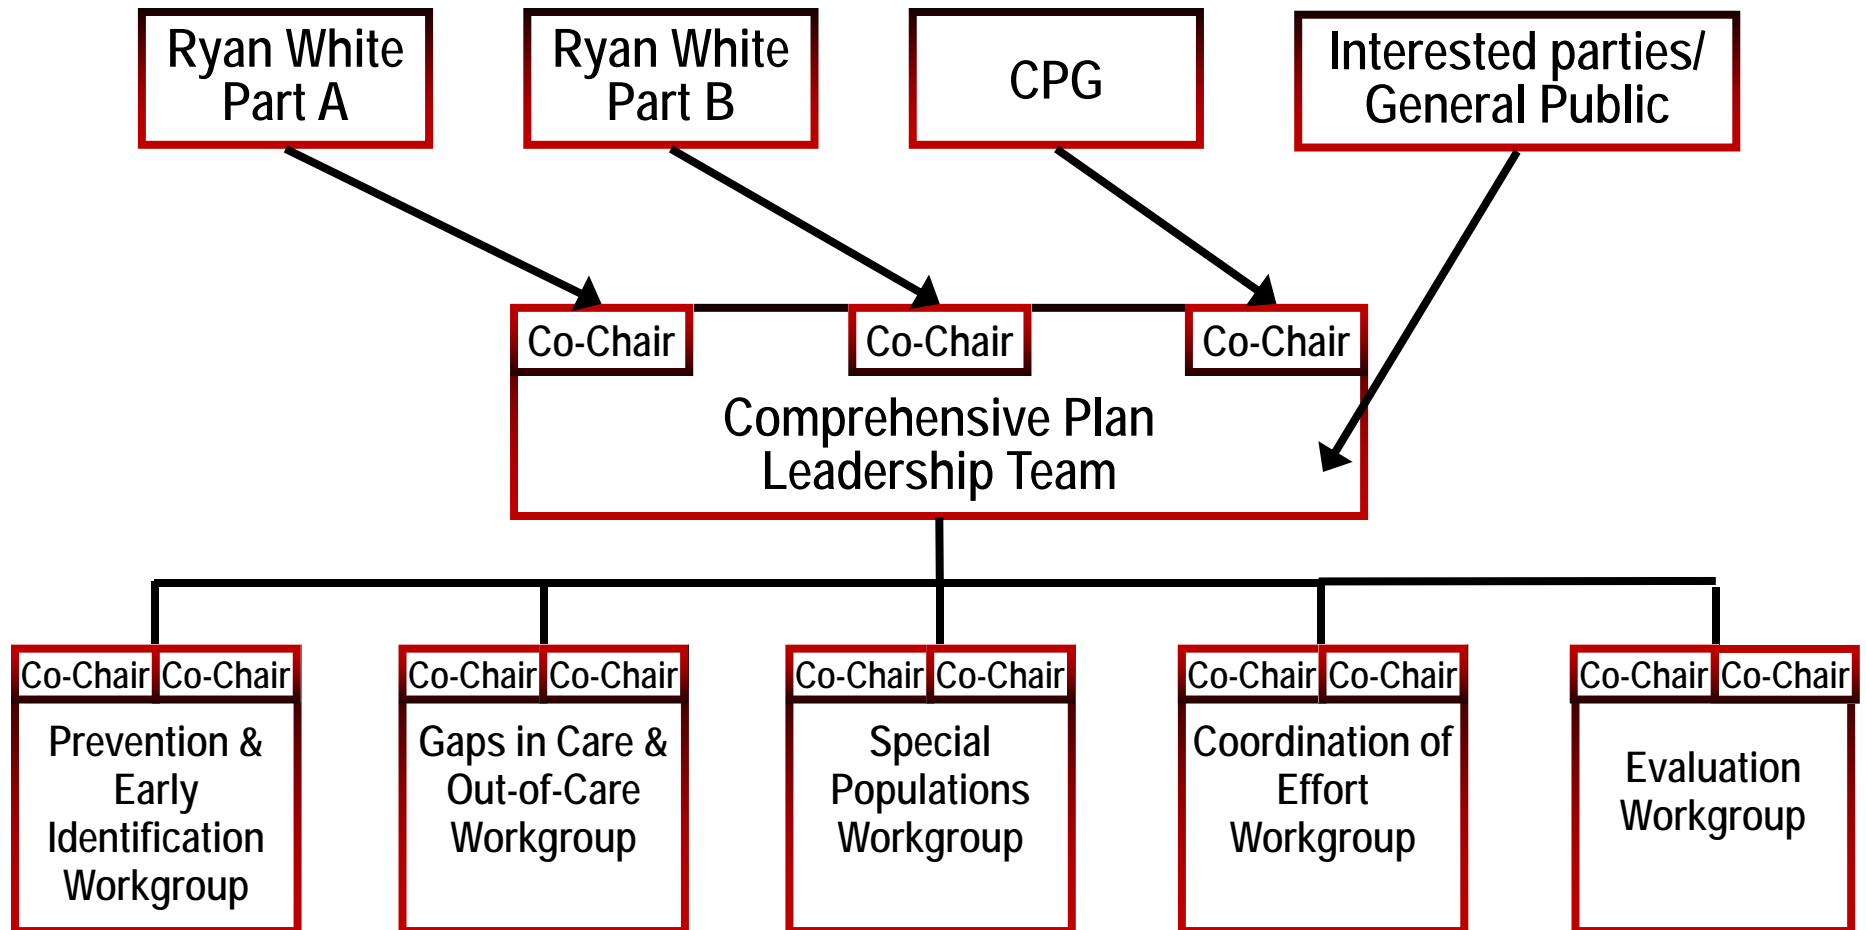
Ryan White Part A

Ryan White Part B

CPG

Interested parties/ General Public

Co-Chair

Co-Chair

Co-Chair

Comprehensive Plan Leadership Team

Co-Chair Co-Chair

Prevention & Early Identification Workgroup

Co-Chair Co-Chair

Gaps in Care & Out-of-Care Workgroup

Co-Chair Co-Chair

Special Populations Workgroup

Co-Chair Co-Chair

Coordination of Effort Workgroup

Co-Chair Co-Chair

Evaluation Workgroup